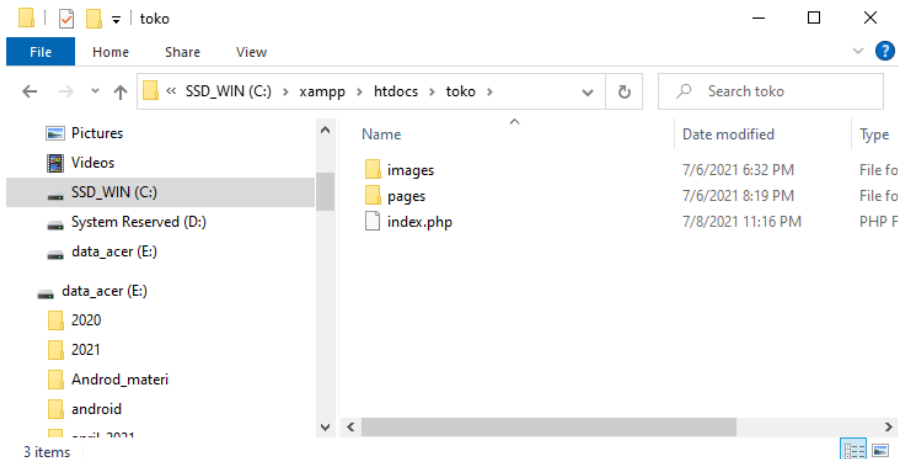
toko

File Home Share View

« SSD_WIN (C:) › xampp › htdocs › toko ›

Search toko

Pictures
Videos
SSD_WIN (C:)
System Reserved (D:)
data_acer (E:)

data_acer (E:)
2020
2021
Androd_materi
android
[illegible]

| Name | Date modified | Type |
|---|---|---|
| images | 7/6/2021 6:32 PM | File fo |
| pages | 7/6/2021 8:19 PM | File fo |
| index.php | 7/8/2021 11:16 PM | PHP F |

3 items